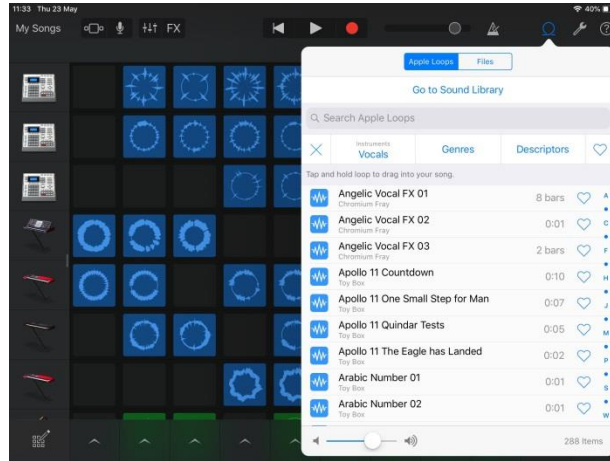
11:33 Thu 23 May

40%

My Songs

FX

Apple Loops

Files

Go to Sound Library

Search Apple Loops

Instruments
Vocals

Genres

Descriptors

Tap and hold loop to drag into your song.

Angelic Vocal FX 01
Chromium Fray
8 bars

Angelic Vocal FX 02
Chromium Fray
0:01

Angelic Vocal FX 03
Chromium Fray
2 bars

Apollo 11 Countdown
Toy Box
0:10

Apollo 11 One Small Step for Man
Toy Box
0:07

Apollo 11 Quindar Tests
Toy Box
0:05

Apollo 11 The Eagle has Landed
Toy Box
0:02

Arabic Number 01
Toy Box
0:01

Arabic Number 02
Toy Box
0:01

A
C
F
H
J
M
P
S
W

288 Items